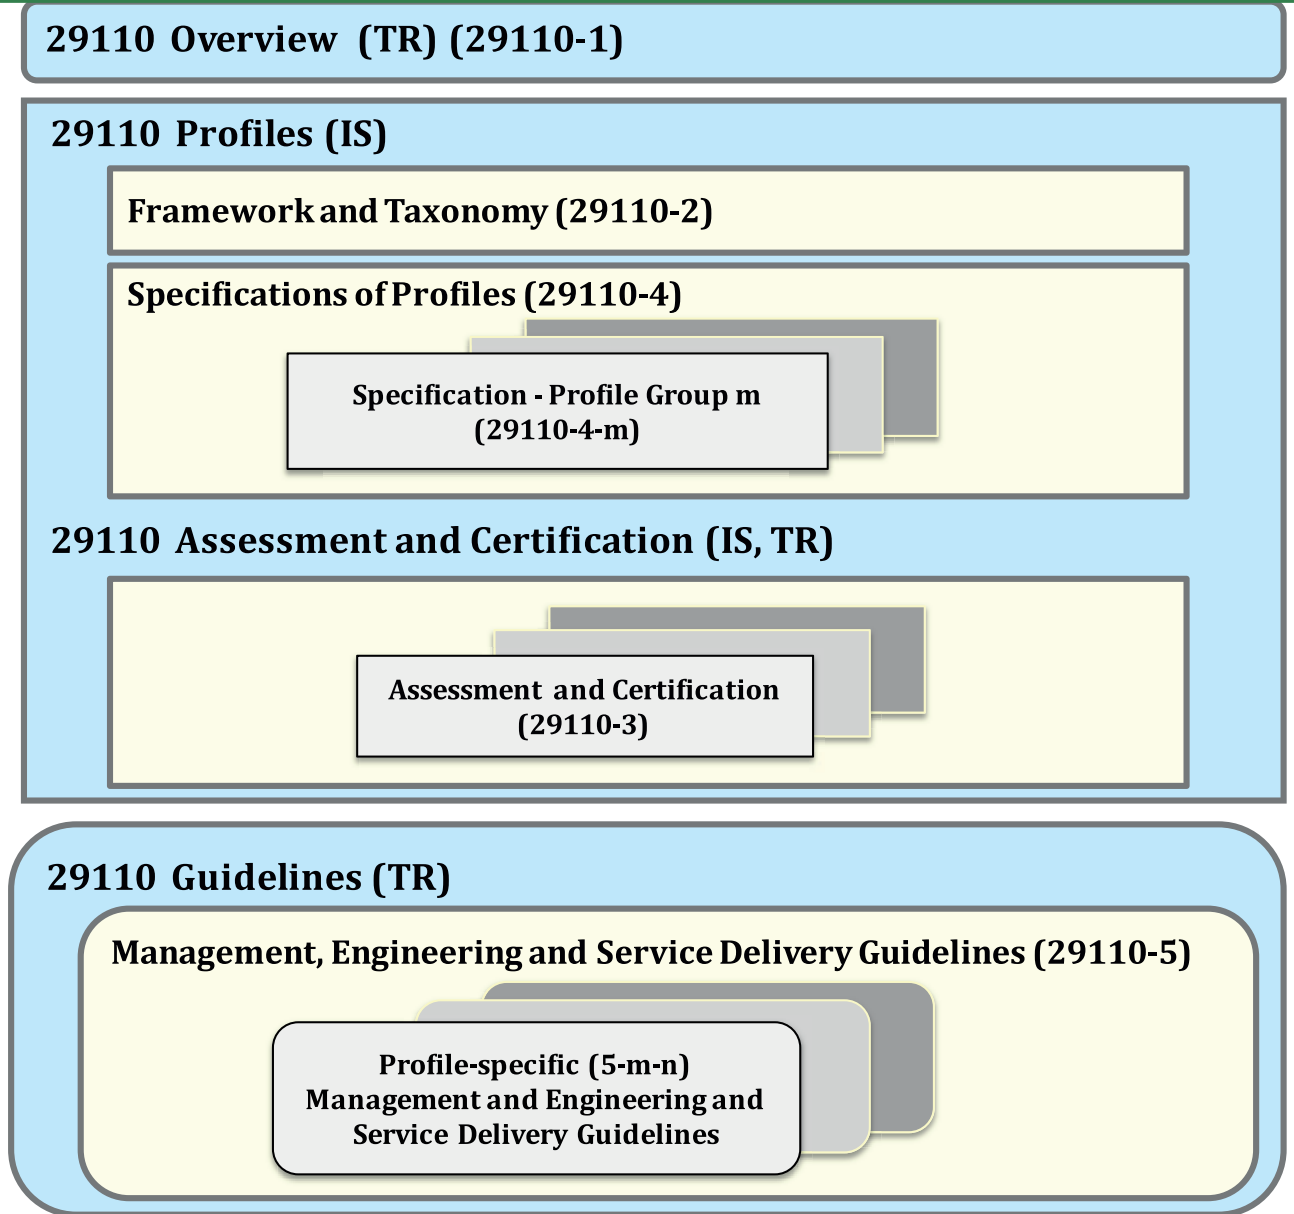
29110 Overview (TR) (29110-1)

29110 Profiles (IS)

Framework and Taxonomy (29110-2)

Specifications of Profiles (29110-4)

Specification - Profile Group m (29110-4-m)

29110 Assessment and Certification (IS, TR)

Assessment and Certification (29110-3)

29110 Guidelines (TR)

Management, Engineering and Service Delivery Guidelines (29110-5)

Profile-specific (5-m-n) Management and Engineering and Service Delivery Guidelines